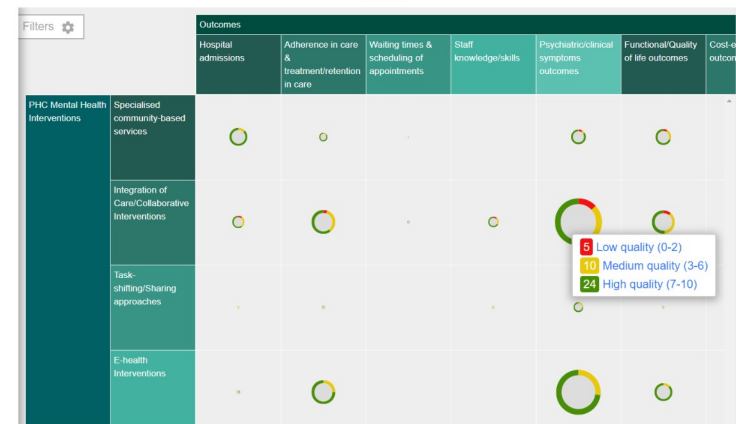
Filters

| | | Outcomes | | | | | | |
|---|---|---|---|---|---|---|---|---|
| | | Hospital admissions | Adherence in care & treatment/retention in care | Waiting times & scheduling of appointments | Staff knowledge/skills | Psychiatric/clinical symptoms outcomes | Functional/Quality of life outcomes | Cost-e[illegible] outco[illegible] |
| PHC Mental Health Interventions | Specialised community-based services | | | | | | | |
| | Integration of Care/Collaborative Interventions | | | | | | | |
| | Task-shifting/Sharing approaches | | | | | | | |
| | E-health Interventions | | | | | | | |

5 Low quality (0-2)
10 Medium quality (3-6)
24 High quality (7-10)